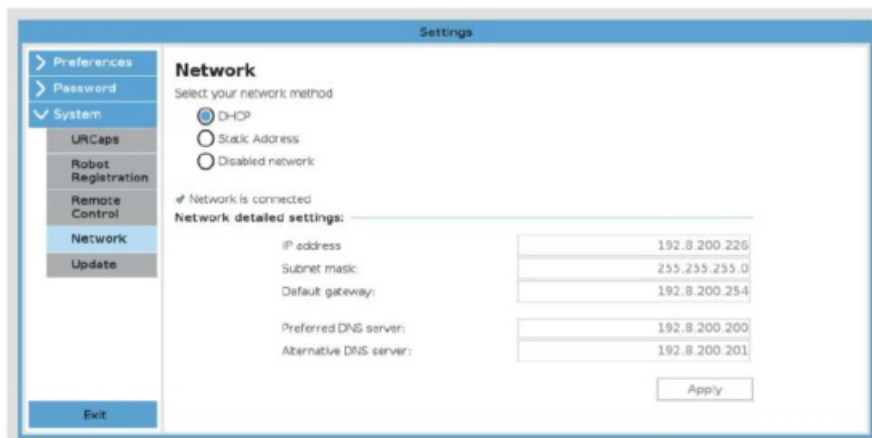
Settings

Preferences
Password
System
URCaps
Robot Registration
Remote Control
Network
Update

Exit

Network
Select your network method
DHCP
Static Address
Disabled network

✔ Network is connected
Network detailed settings:

| | |
|---|---|
| IP address | 192.8.200.226 |
| Subnet mask: | 255.255.255.0 |
| Default gateway: | 192.8.200.254 |
| Preferred DNS server: | 192.8.200.200 |
| Alternative DNS server: | 192.8.200.201 |

Apply